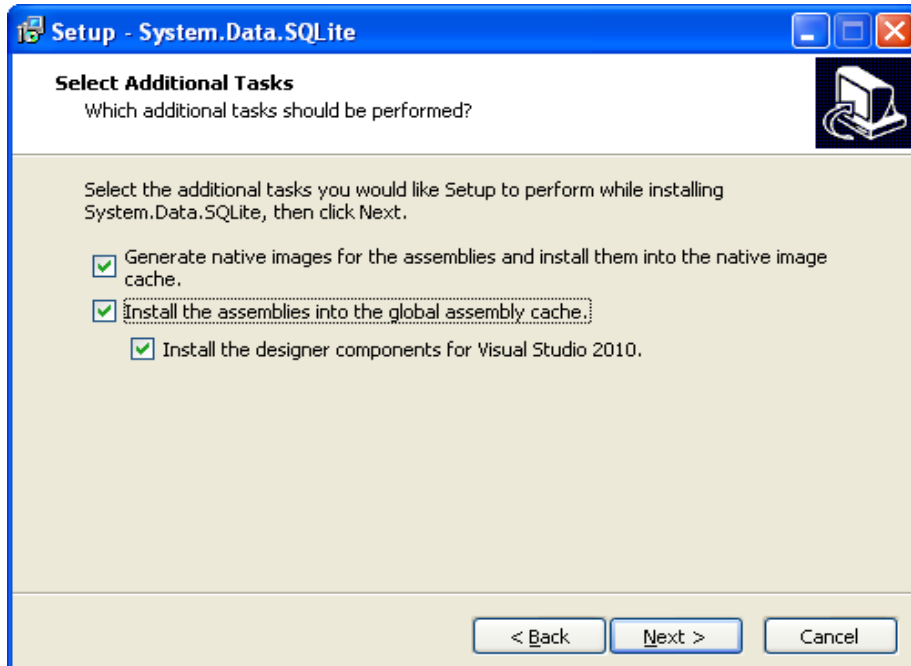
Setup - System.Data.SQLite

Select Additional Tasks
Which additional tasks should be performed?

Select the additional tasks you would like Setup to perform while installing System.Data.SQLite, then click Next.

Generate native images for the assemblies and install them into the native image cache.

Install the assemblies into the global assembly cache.

Install the designer components for Visual Studio 2010.

< Back
Next >
Cancel